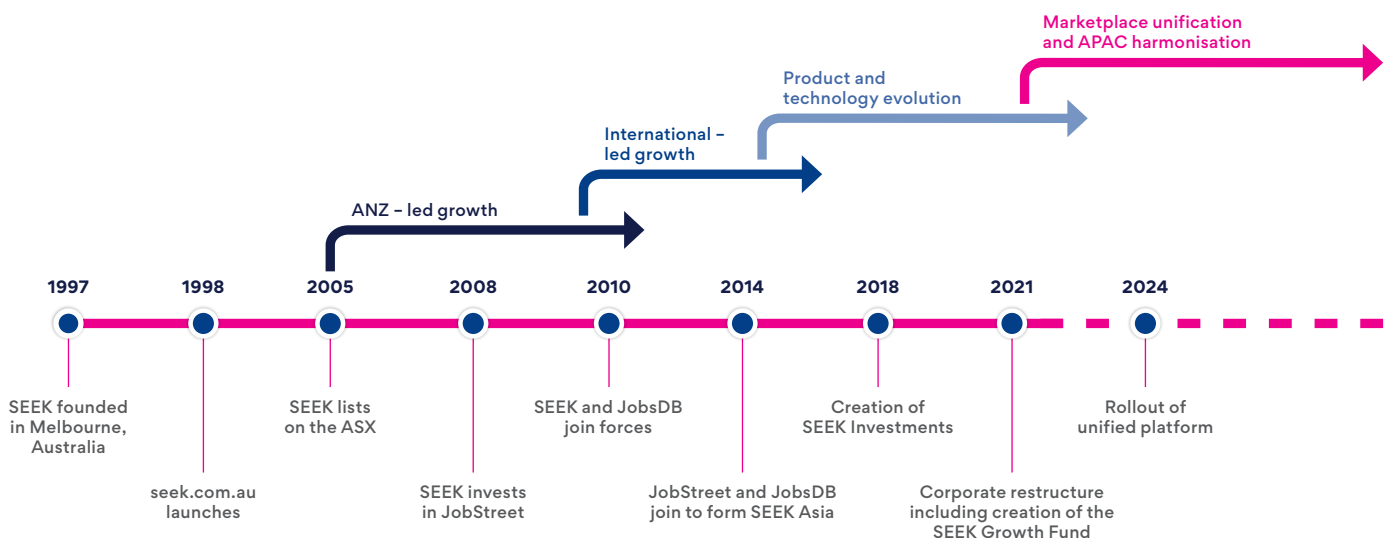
Marketplace unification and APAC harmonisation

Product and technology evolution

International – led growth

ANZ – led growth

1997

1998

2005

2008

2010

2014

2018

2021

2024

SEEK founded in Melbourne, Australia

seek.com.au launches

SEEK lists on the ASX

SEEK invests in JobStreet

SEEK and JobsDB join forces

JobStreet and JobsDB join to form SEEK Asia

Creation of SEEK Investments

Corporate restructure including creation of the SEEK Growth Fund

Rollout of unified platform